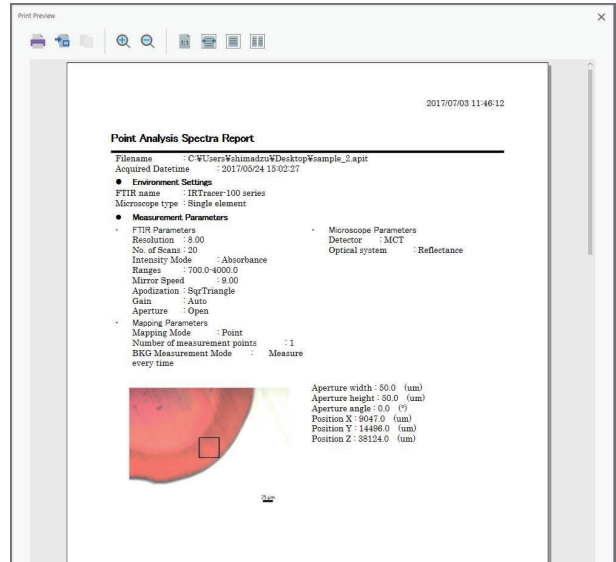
Print Preview

2017/07/03 11:46:12

Point Analysis Spectra Report

Filename : C:¥Users¥shimadzu¥Desktop¥sample_2.apit
Acquired Datetime : 2017/05/24 15:02:27

Environment Settings
FTIR name : IRTracer-100 series
Microscope type : Single element

Measurement Parameters

FTIR Parameters
Resolution : 8.00
No. of Scans : 20
Intensity Mode : Absorbance
Ranges : 700.0-4000.0
Mirror Speed : 9.00
Apodization : SqrTriangle
Gain : Auto
Aperture : Open

Mapping Parameters
Mapping Mode : Point
Number of measurement points : 1
BKG Measurement Mode : Measure every time

Microscope Parameters
Detector : MCT
Optical system : Reflectance

25 μm

Aperture width : 50.0 (um)
Aperture height : 50.0 (um)
Aperture angle : 0.0 (°)
Position X : 9047.0 (um)
Position Y : 14496.0 (um)
Position Z : 38124.0 (um)